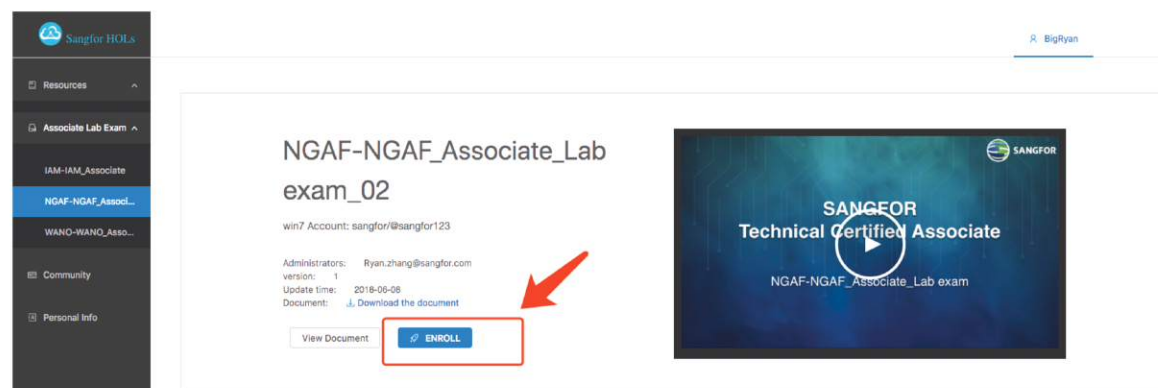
Sangfor HOLs

Resources

Associate Lab Exam

IAM-IAM_Associate

NGAF-NGAF_Associ...

WANO-WANO_Asso...

Community

Personal Info

BigRyan

NGAF-NGAF_Associate_Lab exam_02

win7 Account: sangfor/@sangfor123

Administrators: Ryan.zhang@sangfor.com
version: 1
Update time: 2018-06-08
Document: Download the document

View Document

ENROLL

SANGFOR

SANGFOR
Technical Certified Associate

NGAF-NGAF_Associate_Lab exam